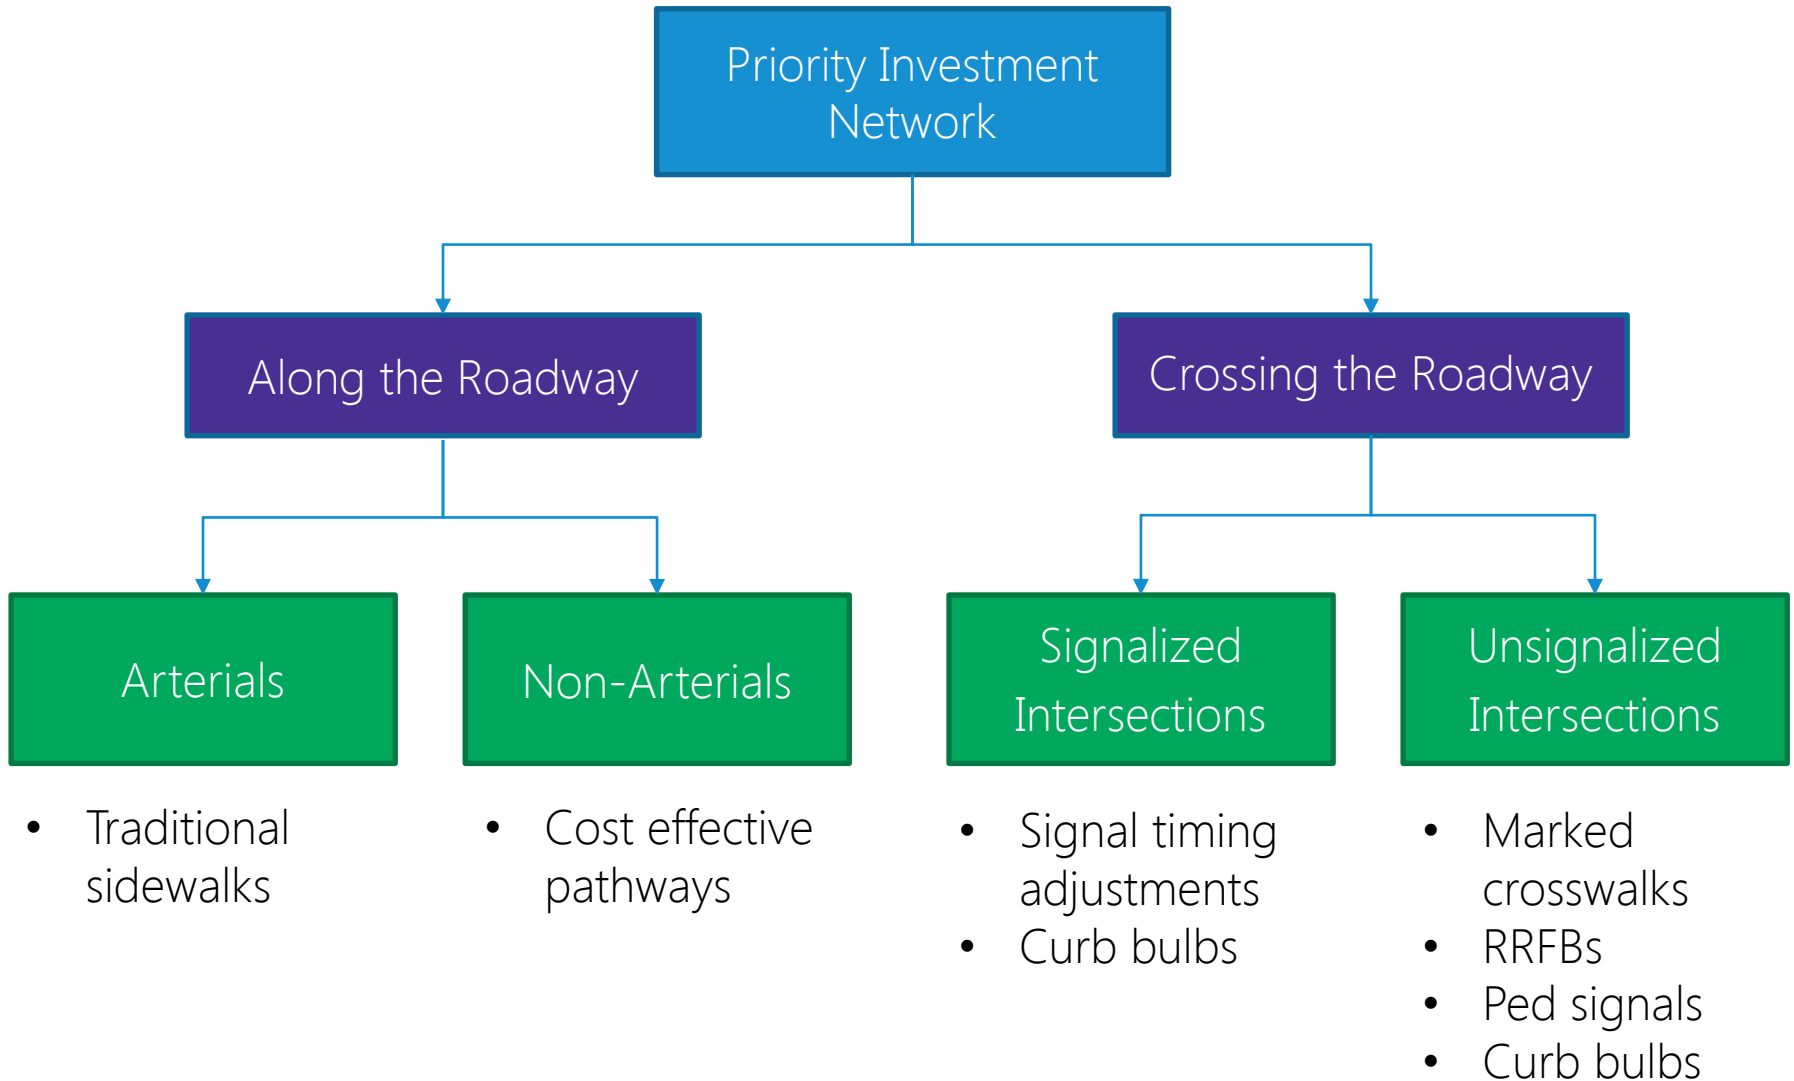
Priority Investment Network

Along the Roadway

Crossing the Roadway

Arterials

Non-Arterials

Signalized Intersections

Unsignalized Intersections

• Traditional sidewalks

• Cost effective pathways

• Signal timing adjustments
• Curb bulbs

• Marked crosswalks
• RRFBs
• Ped signals
• Curb bulbs